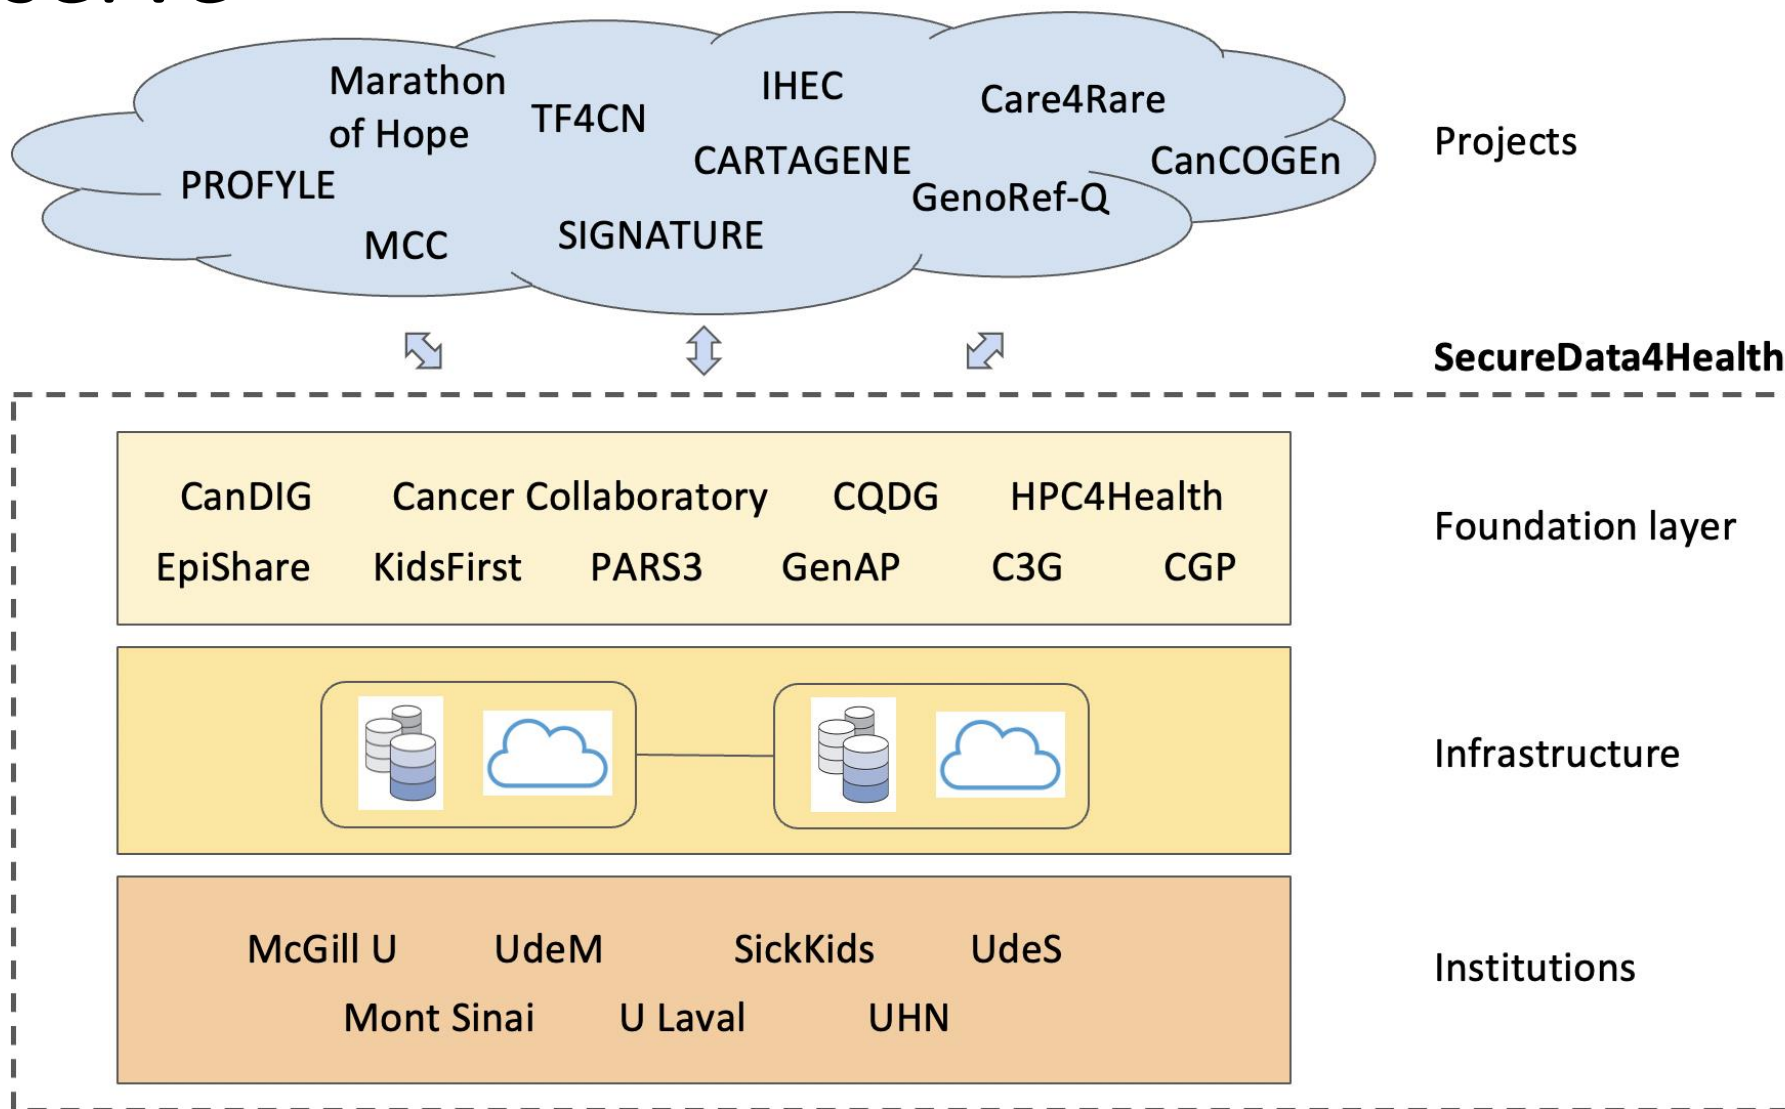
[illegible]

Marathon of Hope
TF4CN
IHEC
Care4Rare
PROFYLE
CARTAGENE
CanCOGEn
GenoRef-Q
MCC
SIGNATURE

Projects

SecureData4Health

CanDIG Cancer Collaboratory CQDG HPC4Health
EpiShare KidsFirst PARS3 GenAP C3G CGP

Foundation layer

Infrastructure

McGill U UdeM SickKids UdeS
Mont Sinai U Laval UHN

Institutions